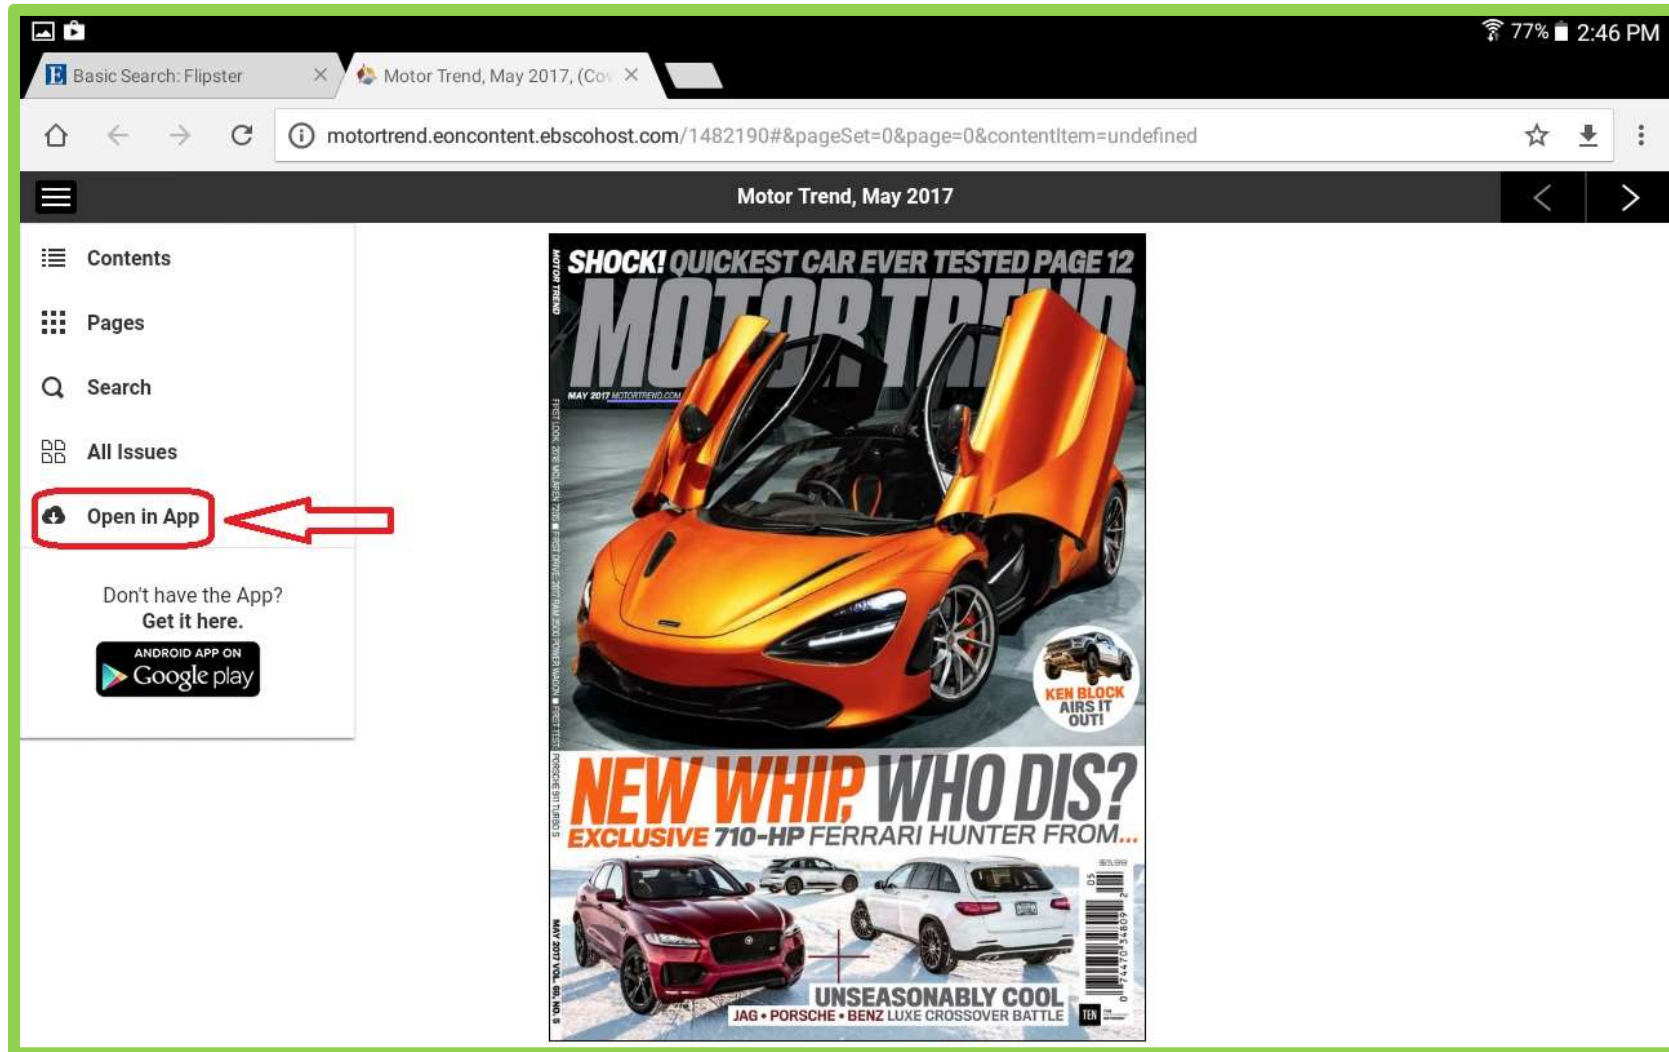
77% 2:46 PM

Basic Search: Flipster ×
Motor Trend, May 2017, (Co ×

motortrend.eoncontent.ebscohost.com/1482190#&pageSet=0&page=0&contentItem=undefined

Motor Trend, May 2017

Contents
Pages
Search
All Issues
Open in App

Don't have the App?
Get it here.
ANDROID APP ON
Google play

SHOCK! QUICKEST CAR EVER TESTED PAGE 12
MOTOR TREND
MAY 2017 MOTORTREND.COM
KEN BLOCK AIRS IT OUT!
NEW WHIP WHO DIS?
EXCLUSIVE 710-HP FERRARI HUNTER FROM...
UNSEASONABLY COOL
JAG • PORSCHE • BENZ LUXE CROSSOVER BATTLE